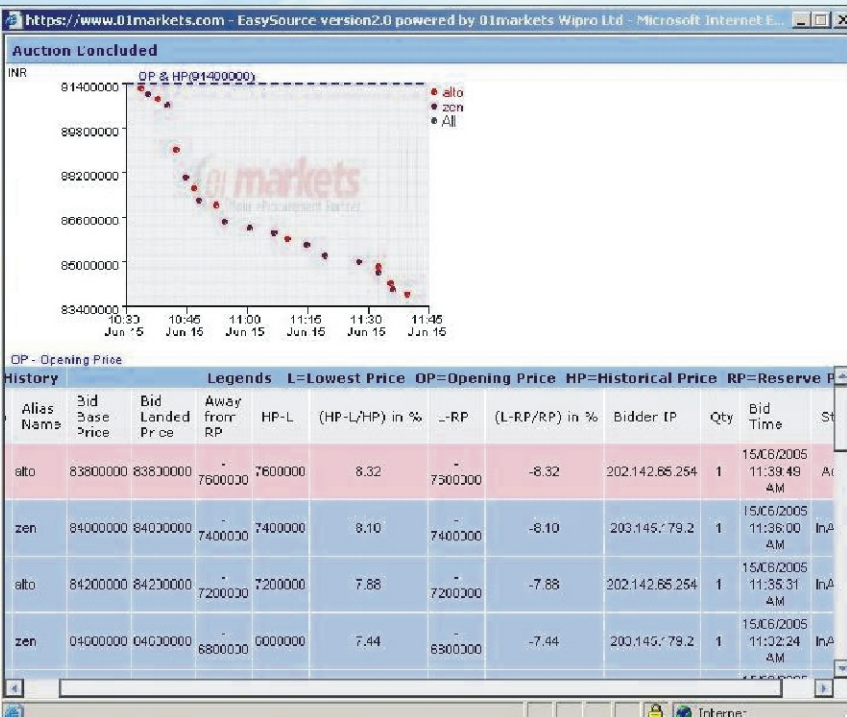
https://www.01markets.com - EasySource version2.0 powered by 01markets Wipro Ltd - Microsoft Internet E...

Auction Concluded

INR

OP & HP(91400000)

91400000
89800000
88200000
86600000
85000000
83400000

alto
zen
All

01 markets

10:30 Jun 15
10:45 Jun 15
11:00 Jun 15
11:15 Jun 15
11:30 Jun 15
11:45 Jun 15

OP - Opening Price

History

Legends L=Lowest Price OP=Opening Price HP=Historical Price RP=Reserve P

| Alias Name | Bid Base Price | Bid Landed Price | Away from RP | HP-L | (HP-L/HP) in % | L-RP | (L-RP/RP) in % | Bidder IP | Qty | Bid Time | St |
|---|---|---|---|---|---|---|---|---|---|---|---|
| alto | 83800000 | 83830000 | -7600000 | 7600000 | 8.32 | -7600000 | -8.32 | 202.142.66.254 | 1 | 15/06/2005 11:39:49 AM | Ac |
| zen | 84000000 | 84000000 | -7400000 | 7400000 | 8.10 | -7400000 | -8.10 | 203.145.179.2 | 1 | 15/06/2005 11:36:00 AM | InA |
| alto | 84200000 | 84200000 | -7200000 | 7200000 | 7.88 | -7200000 | -7.88 | 202.142.66.254 | 1 | 15/06/2005 11:35:31 AM | InA |
| zen | 84600000 | 84600000 | -6800000 | 6800000 | 7.44 | -6800000 | -7.44 | 203.145.179.2 | 1 | 15/06/2005 11:32:24 AM | InA |

Internet